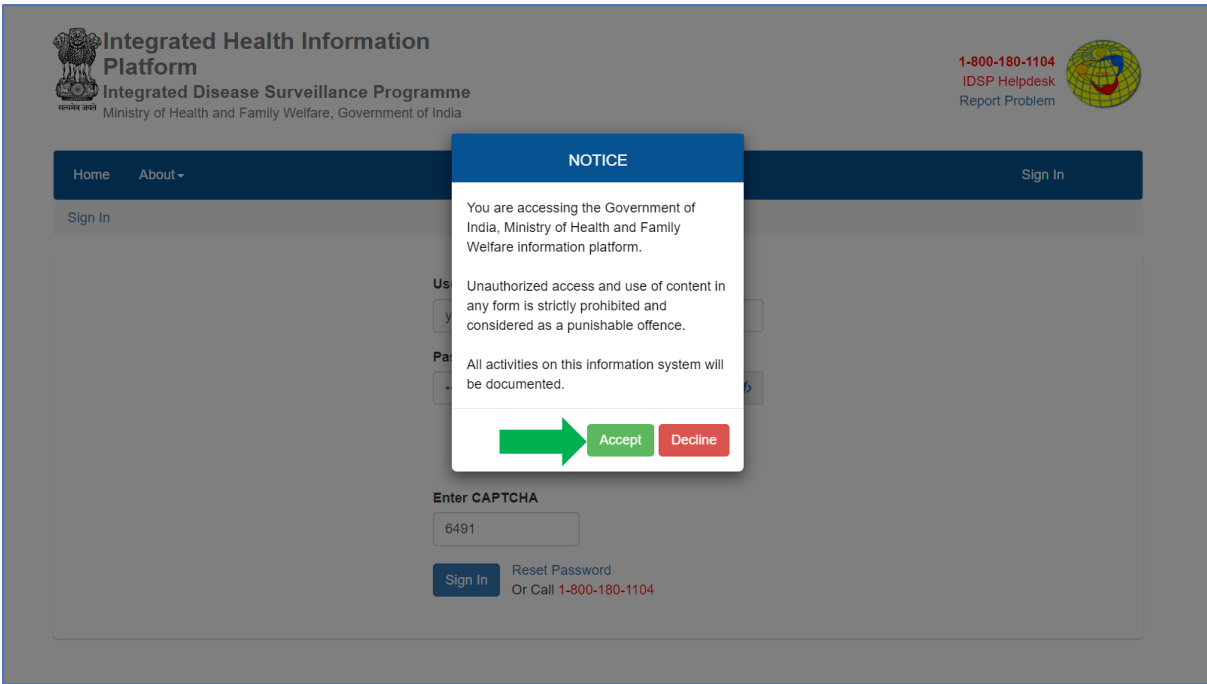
सत्यमेव जयते
Integrated Health Information Platform
Integrated Disease Surveillance Programme
Ministry of Health and Family Welfare, Government of India

1-800-180-1104
IDSP Helpdesk
Report Problem

Home About Sign In

Sign In

NOTICE

You are accessing the Government of India, Ministry of Health and Family Welfare information platform.

Unauthorized access and use of content in any form is strictly prohibited and considered as a punishable offence.

All activities on this information system will be documented.

Accept Decline

Us
y
Pa

Enter CAPTCHA
6491

Sign In Reset Password
Or Call 1-800-180-1104